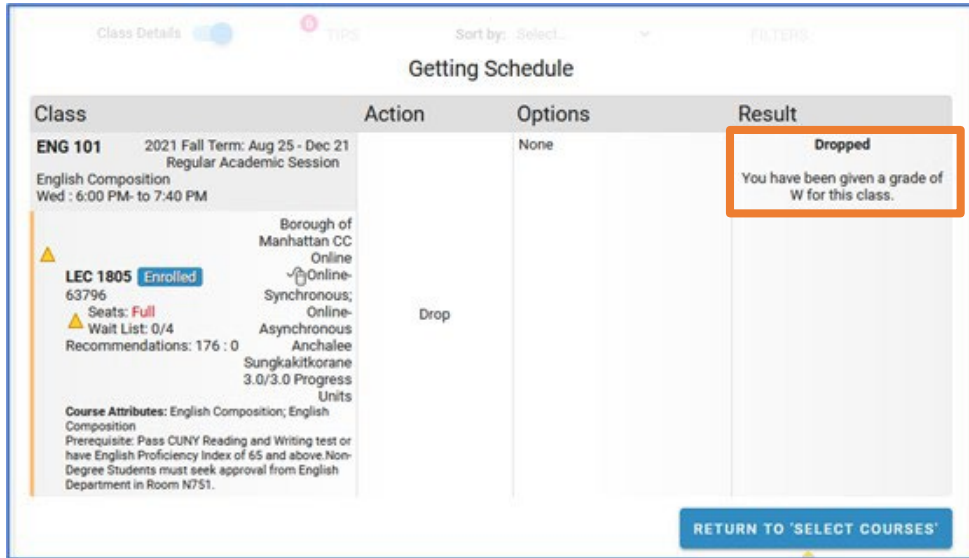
Class Details TIPS Sort by: Select... FILTERS

Getting Schedule

| Class | Action | Options | Result |
|---|---|---|---|
| ENG 101 2021 Fall Term: Aug 25 - Dec 21 Regular Academic Session English Composition Wed : 6:00 PM- to 7:40 PM | | None | Dropped You have been given a grade of W for this class. |
| LEC 1805 Enrolled 63796 Seats: Full Wait List: 0/4 Recommendations: 176 : 0 Borough of Manhattan CC Online Online-Synchronous; Online-Asynchronous Anchalee Sungkakitkorane 3.0/3.0 Progress Units Course Attributes: English Composition; English Composition Prerequisite: Pass CUNY Reading and Writing test or have English Proficiency Index of 65 and above.Non-Degree Students must seek approval from English Department in Room N751. | Drop | | |

RETURN TO 'SELECT COURSES'